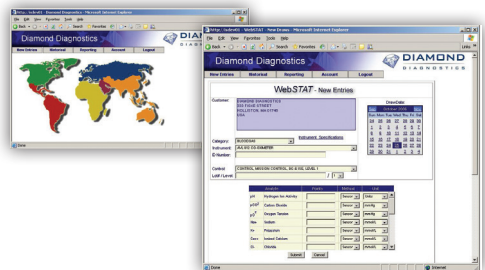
http://kdvi01 - Diamond Diagnostics - Microsoft Internet Explorer
File Edit View Favorites Tools Help
Back Search Favorites
Diamond Diagnostics
DIAMOND
New Entries Historical Reporting Account Logout
Done

http://kdvi01 - WebSTAT - New Entries - Microsoft Internet Explorer
File Edit View Favorites Tools Help
Back Search Favorites
Links
Diamond Diagnostics
DIAMOND DIAGNOSTICS
New Entries Historical Reporting Account Logout
WebSTAT - New Entries
Customer:
DIAMOND DIAGNOSTICS
333 FISKE STREET
HOLLISTON, MA 01746
USA
Draw Date
Sun Mon Tue Wed Thu Fri Sat
Category:
Instrument: Specifications
Instrument:
ID Number:
Control:
CONTROL MISSION CONTROL, 60 B QC LEVEL 1
Lot# / Level: / 1
Analyte Results Method Unit
pH Hydrogen Ion Activity
$pCO_2$ Carbon Dioxide
$pO_2$ Oxygen Tension
Na+ Sodium
K+ Potassium
Ca++ Ionized Calcium
Cl- Chloride
Submit Cancel
Done
Internet